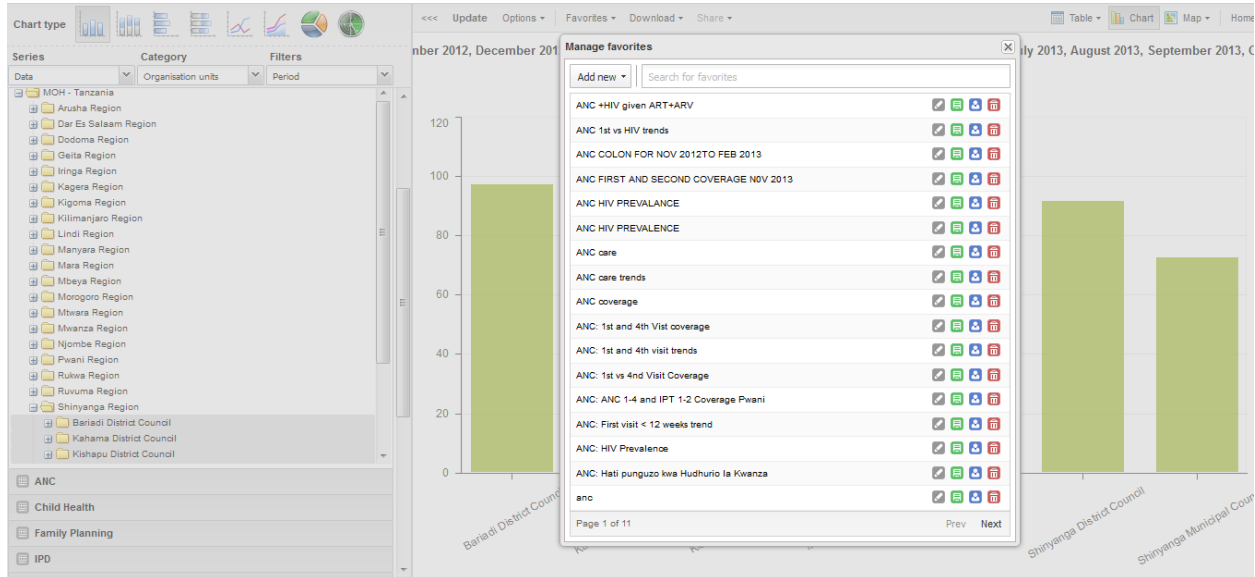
Chart type

Series Category Filters

Data Organisation units Period

MOH - Tanzania
Arusha Region
Dar Es Salaam Region
Dodoma Region
Geita Region
Iringa Region
Kagera Region
Kigoma Region
Kilimanjaro Region
Lindi Region
Manyara Region
Mara Region
Mbeya Region
Morogoro Region
Mtwara Region
Mwanza Region
Njombe Region
Pwani Region
Rukwa Region
Ruvuma Region
Shinyanga Region
Bariadi District Council
Kahama District Council
Kishapu District Council

ANC
Child Health
Family Planning
IPD

<<< Update Options Favorites Download Share Table Chart Map Home

nber 2012, December 201 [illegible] ly 2013, August 2013, September 2013, C

120
100
80
60
40
20
0

Bariadi District Coun
Shinyanga District Council
Shinyanga Municipal Coun

Manage favorites

Add new Search for favorites

ANC +HIV given ART+ARV
ANC 1st vs HIV trends
ANC COLON FOR NOV 2012TO FEB 2013
ANC FIRST AND SECOND COVERAGE N0V 2013
ANC HIV PREVALANCE
ANC HIV PREVALENCE
ANC care
ANC care trends
ANC coverage
ANC: 1st and 4th Vist coverage
ANC: 1st and 4th visit trends
ANC: 1st vs 4nd Visit Coverage
ANC: ANC 1-4 and IPT 1-2 Coverage Pwani
ANC: First visit < 12 weeks trend
ANC: HIV Prevalence
ANC: Hati punguzo kwa Hudhurio la Kwanza
anc

Page 1 of 11 Prev Next